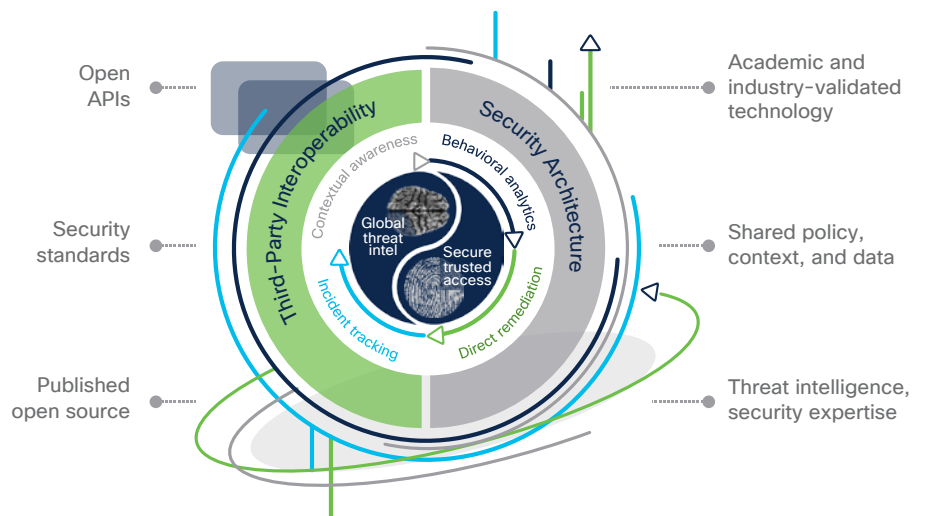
Open APIs

Security standards

Published open source

Academic and industry-validated technology

Shared policy, context, and data

Threat intelligence, security expertise

Third-Party Interoperability

Security Architecture

Contextual awareness

Behavioral analytics

Direct remediation

Incident tracking

Global threat intel

Secure trusted access